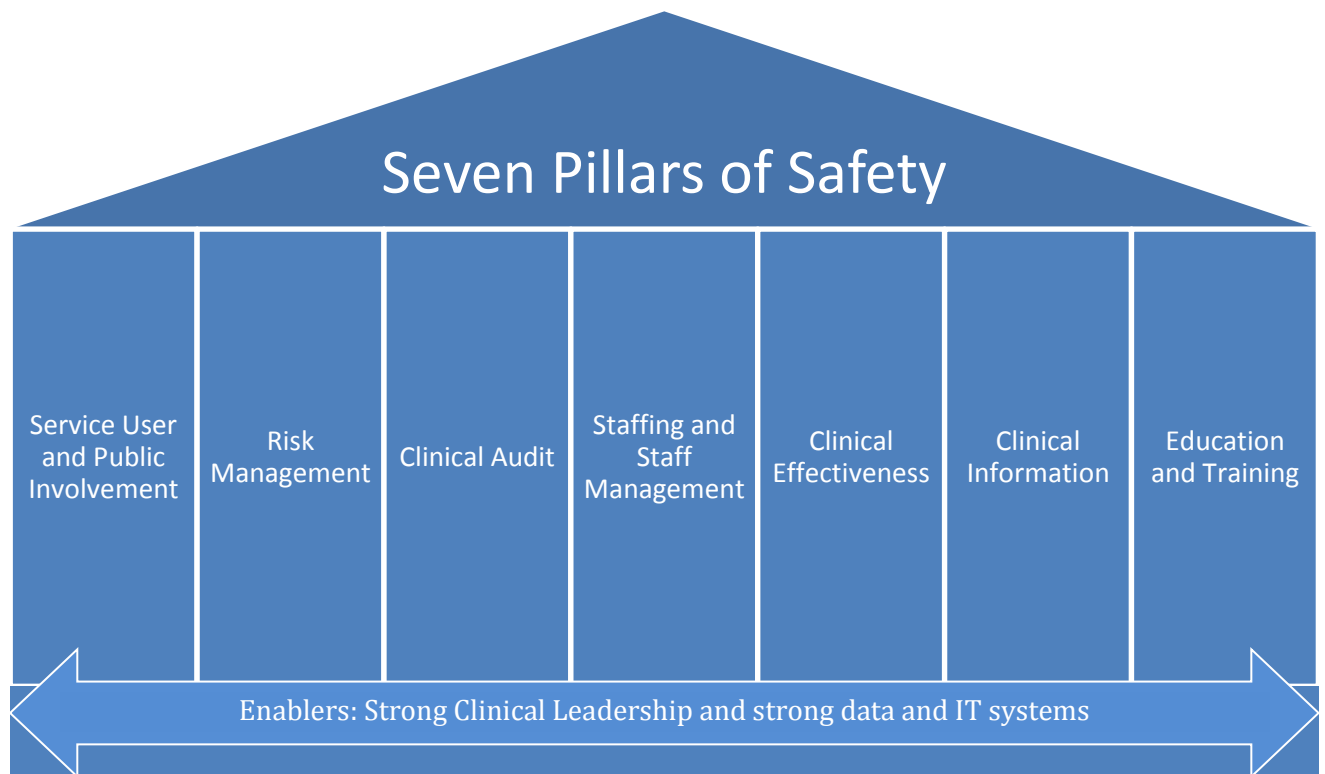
Seven Pillars of Safety

Service User and Public Involvement

Risk Management

Clinical Audit

Staffing and Staff Management

Clinical Effectiveness

Clinical Information

Education and Training

Enablers: Strong Clinical Leadership and strong data and IT systems